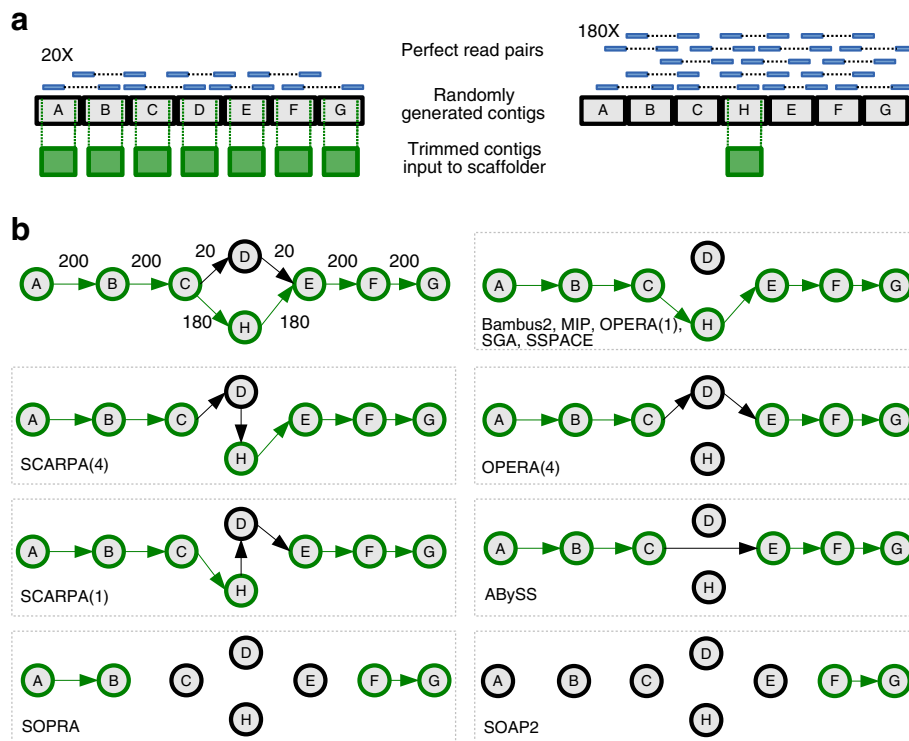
a

20X

Perfect read pairs

180X

Randomly generated contigs

A B C D E F G

A B C H E F G

Trimmed contigs input to scaffolder

b

A 200 B 200 C 20 D 20 E 200 F 200 G

180 H 180

D

A B C H E F G

Bambus2, MIP, OPERA(1), SGA, SSPACE

A B C D E F G H

SCARPA(4)

A B C D E F G H

OPERA(4)

A B C D E F G H

SCARPA(1)

A B C D E F G H

ABySS

A B C D E F G H

SOPRA

A B C D E F G H

SOAP2